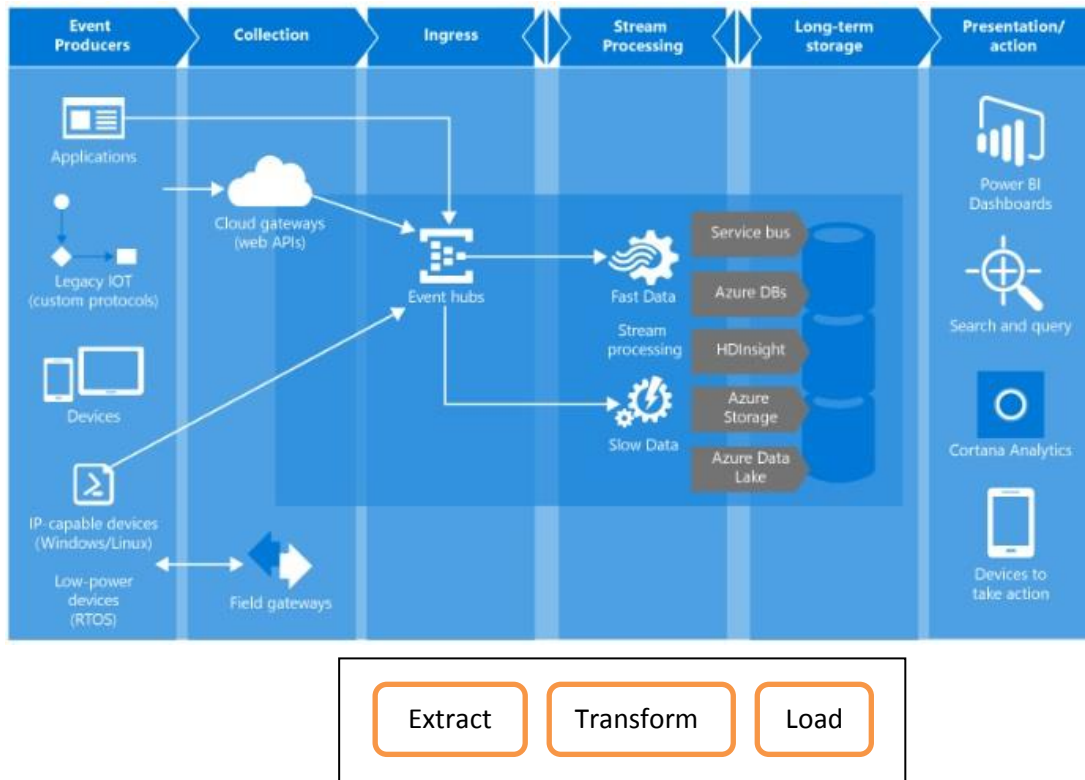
Event Producers

Collection

Ingress

Stream Processing

Long-term storage

Presentation/ action

Applications

Legacy IOT (custom protocols)

Devices

IP-capable devices (Windows/Linux)

Low-power devices (RTOS)

Cloud gateways (web APIs)

Field gateways

Event hubs

Fast Data

Stream processing

Slow Data

Service bus

Azure DBs

HDInsight

Azure Storage

Azure Data Lake

Power BI Dashboards

Search and query

Cortana Analytics

Devices to take action

Extract

Transform

Load